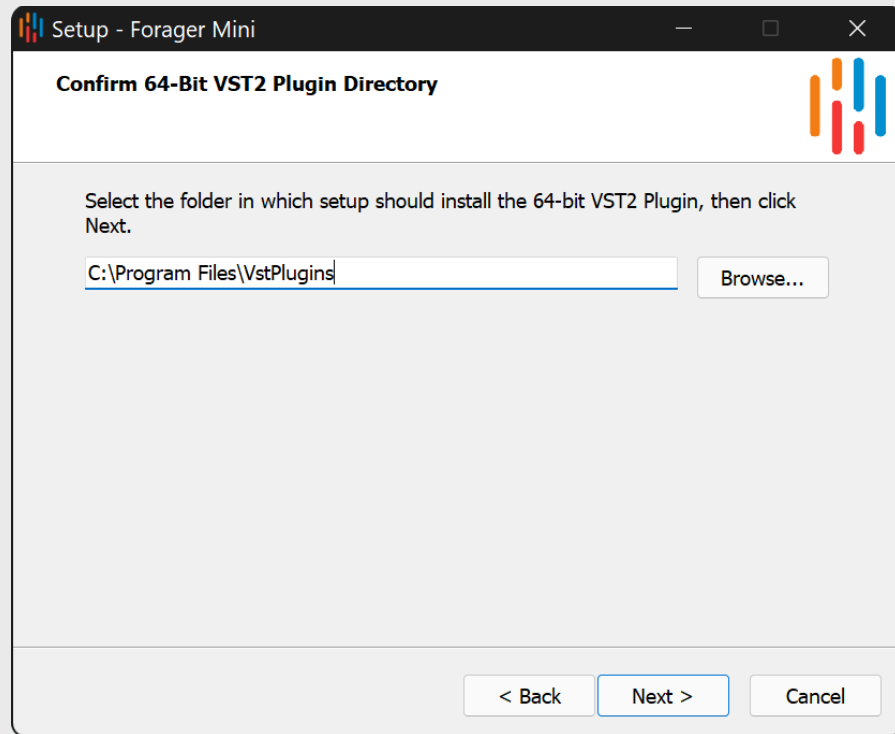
Setup - Forager Mini

Confirm 64-Bit VST2 Plugin Directory

Select the folder in which setup should install the 64-bit VST2 Plugin, then click Next.

C:\Program Files\VstPlugins

Browse...

< Back

Next >

Cancel